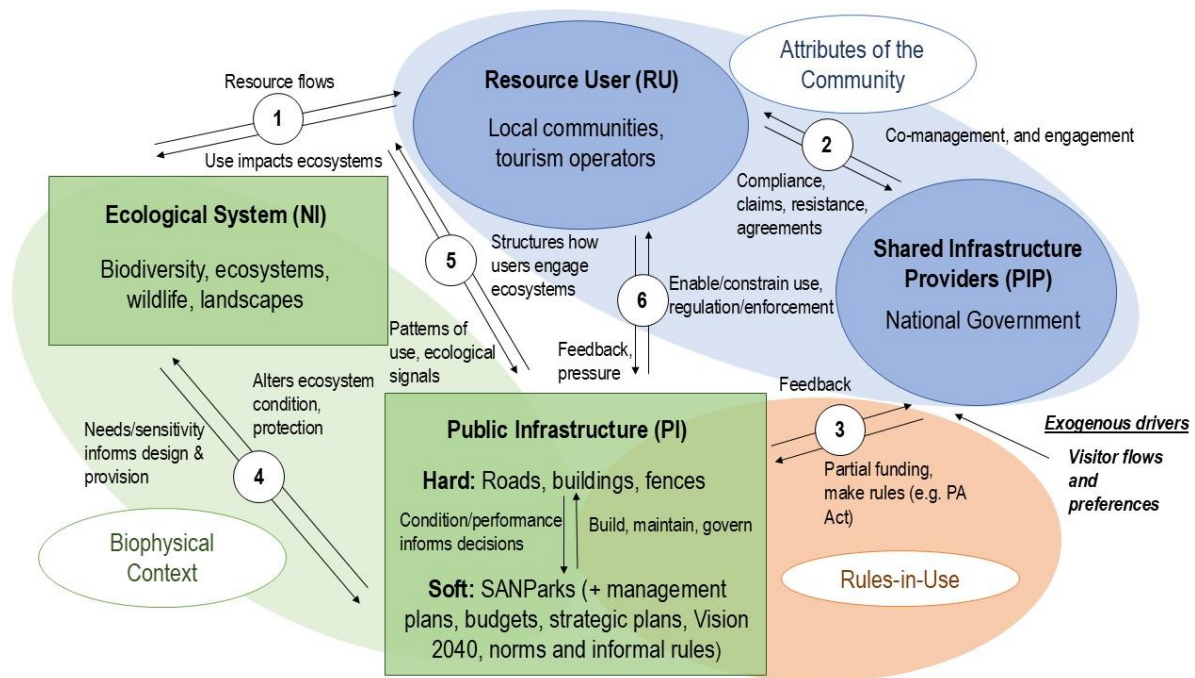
Attributes of the Community

Resource flows

1

Use impacts ecosystems

Resource User (RU)

Local communities, tourism operators

2

Co-management, and engagement

Compliance, claims, resistance, agreements

Ecological System (NI)

Biodiversity, ecosystems, wildlife, landscapes

5

Structures how users engage ecosystems

6

Enable/constrain use, regulation/enforcement

Shared Infrastructure Providers (PIP)

National Government

Patterns of use, ecological signals

Feedback, pressure

Alters ecosystem condition, protection

Feedback

Needs/sensitivity informs design & provision

4

Public Infrastructure (PI)

3

Exogenous drivers

Partial funding, make rules (e.g. PA Act)

Visitor flows and preferences

Hard: Roads, buildings, fences

Condition/performance informs decisions

Build, maintain, govern

Biophysical Context

Soft: SANParks (+ management plans, budgets, strategic plans, Vision 2040, norms and informal rules)

Rules-in-Use